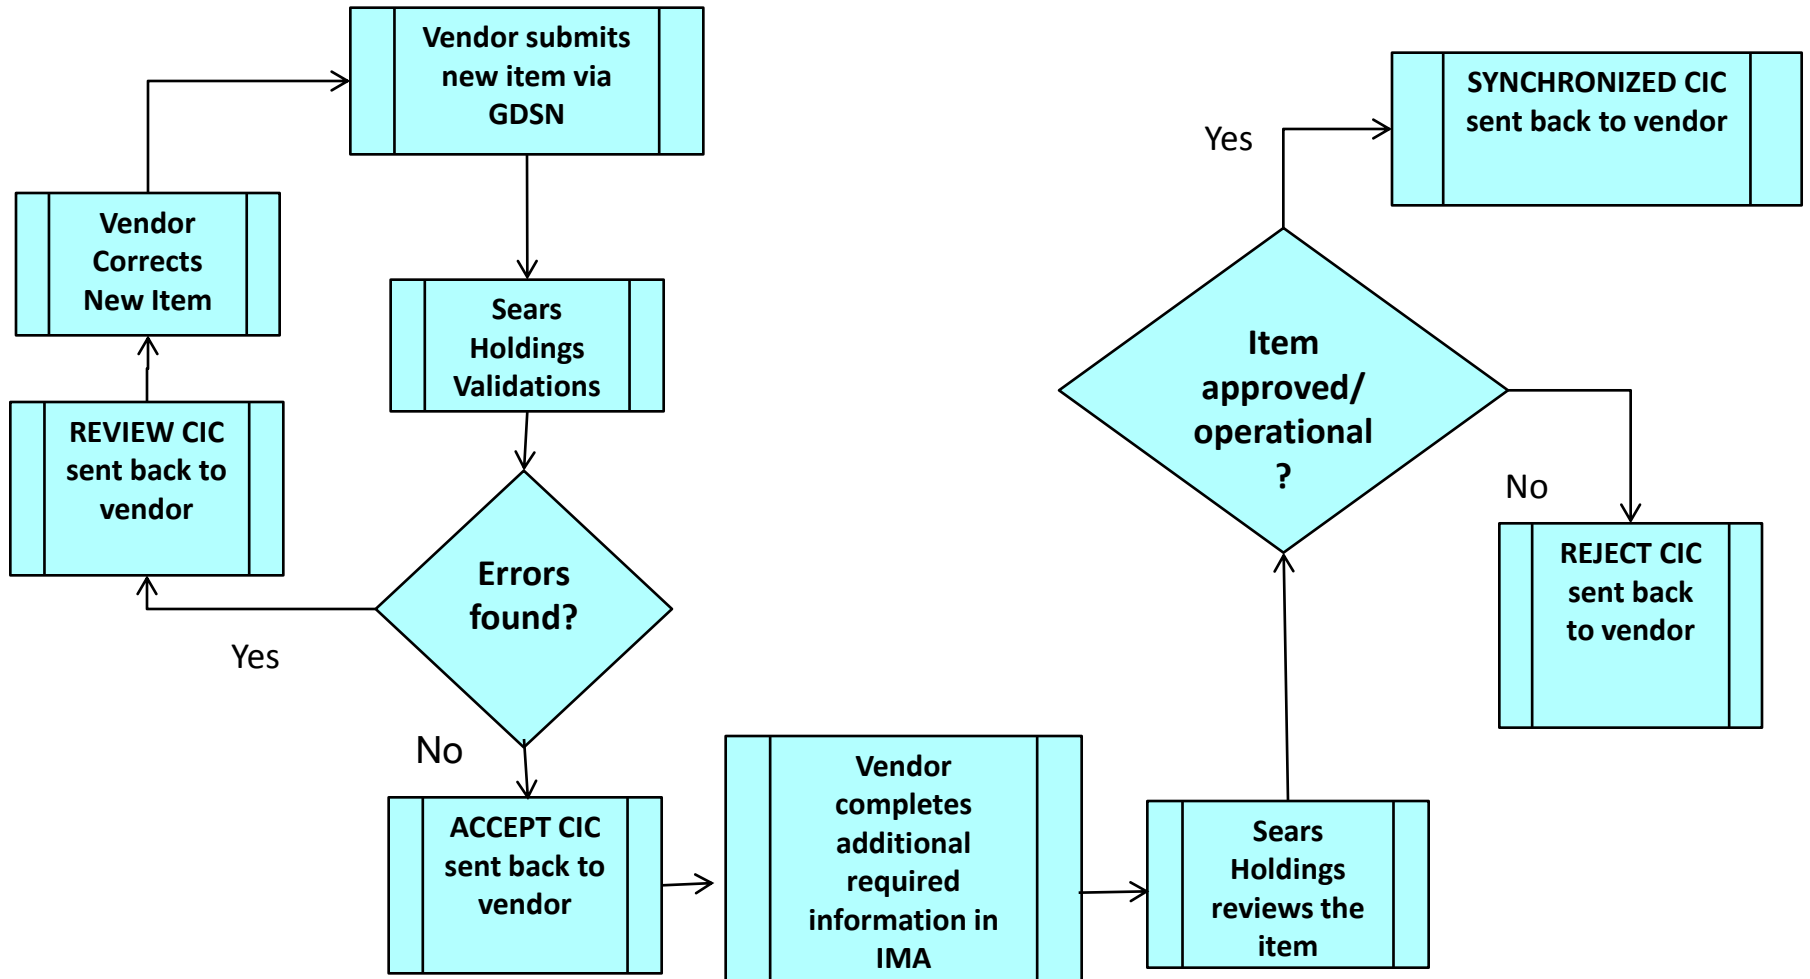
Vendor submits new item via GDSN

Vendor Corrects New Item

Sears Holdings Validations

REVIEW CIC sent back to vendor

Errors found?

Yes

No

ACCEPT CIC sent back to vendor

Vendor completes additional required information in IMA

Sears Holdings reviews the item

Item approved/ operational ?

Yes

SYNCHRONIZED CIC sent back to vendor

No

REJECT CIC sent back to vendor